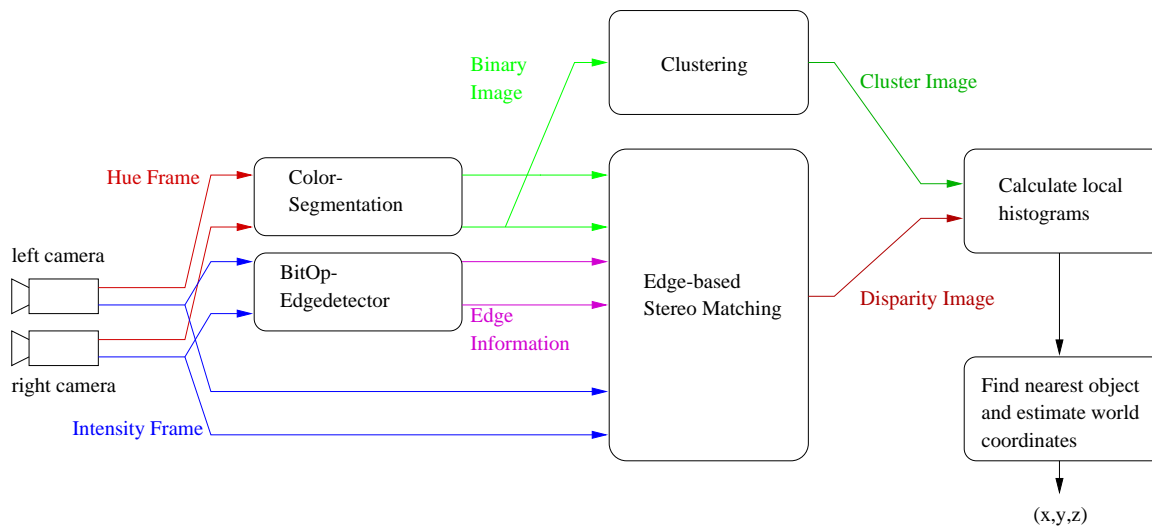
Binary Image

Clustering

Cluster Image

Hue Frame

Color-Segmentation

Calculate local histograms

left camera

BitOp-Edgedetector

Edge-based Stereo Matching

Disparity Image

Edge Information

right camera

Find nearest object and estimate world coordinates

Intensity Frame

(x,y,z)